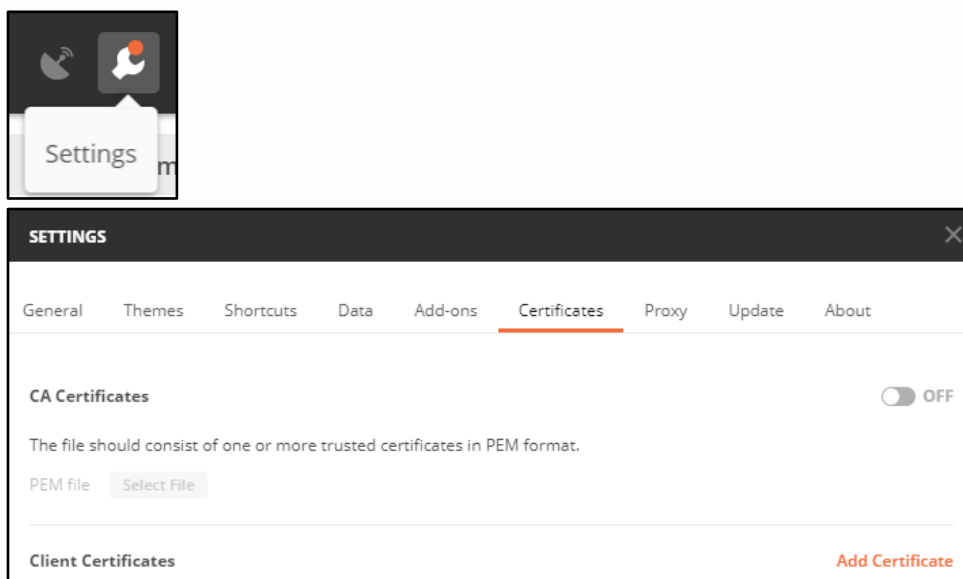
Settings

m

SETTINGS

×

General Themes Shortcuts Data Add-ons Certificates Proxy Update About

CA Certificates

OFF

The file should consist of one or more trusted certificates in PEM format.

PEM file Select File

Client Certificates

Add Certificate